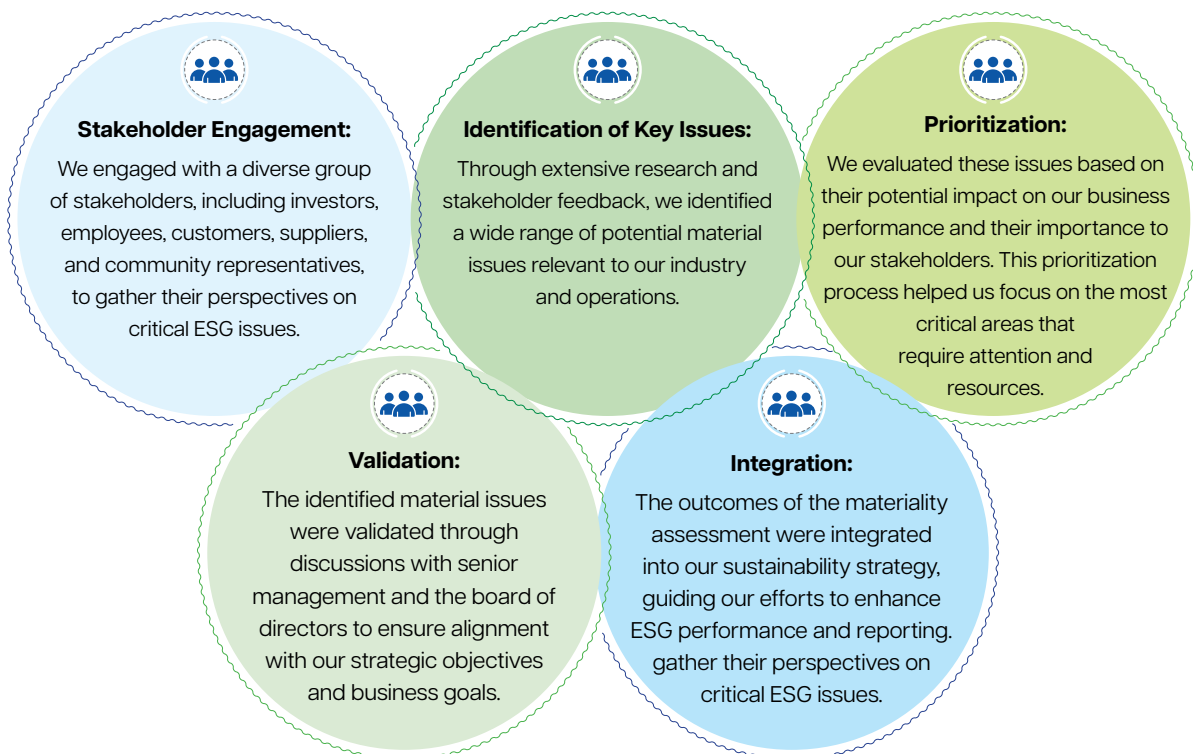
**Stakeholder Engagement:**
We engaged with a diverse group of stakeholders, including investors, employees, customers, suppliers, and community representatives, to gather their perspectives on critical ESG issues.

**Identification of Key Issues:**
Through extensive research and stakeholder feedback, we identified a wide range of potential material issues relevant to our industry and operations.

**Prioritization:**
We evaluated these issues based on their potential impact on our business performance and their importance to our stakeholders. This prioritization process helped us focus on the most critical areas that require attention and resources.

**Validation:**
The identified material issues were validated through discussions with senior management and the board of directors to ensure alignment with our strategic objectives and business goals.

**Integration:**
The outcomes of the materiality assessment were integrated into our sustainability strategy, guiding our efforts to enhance ESG performance and reporting. gather their perspectives on critical ESG issues.